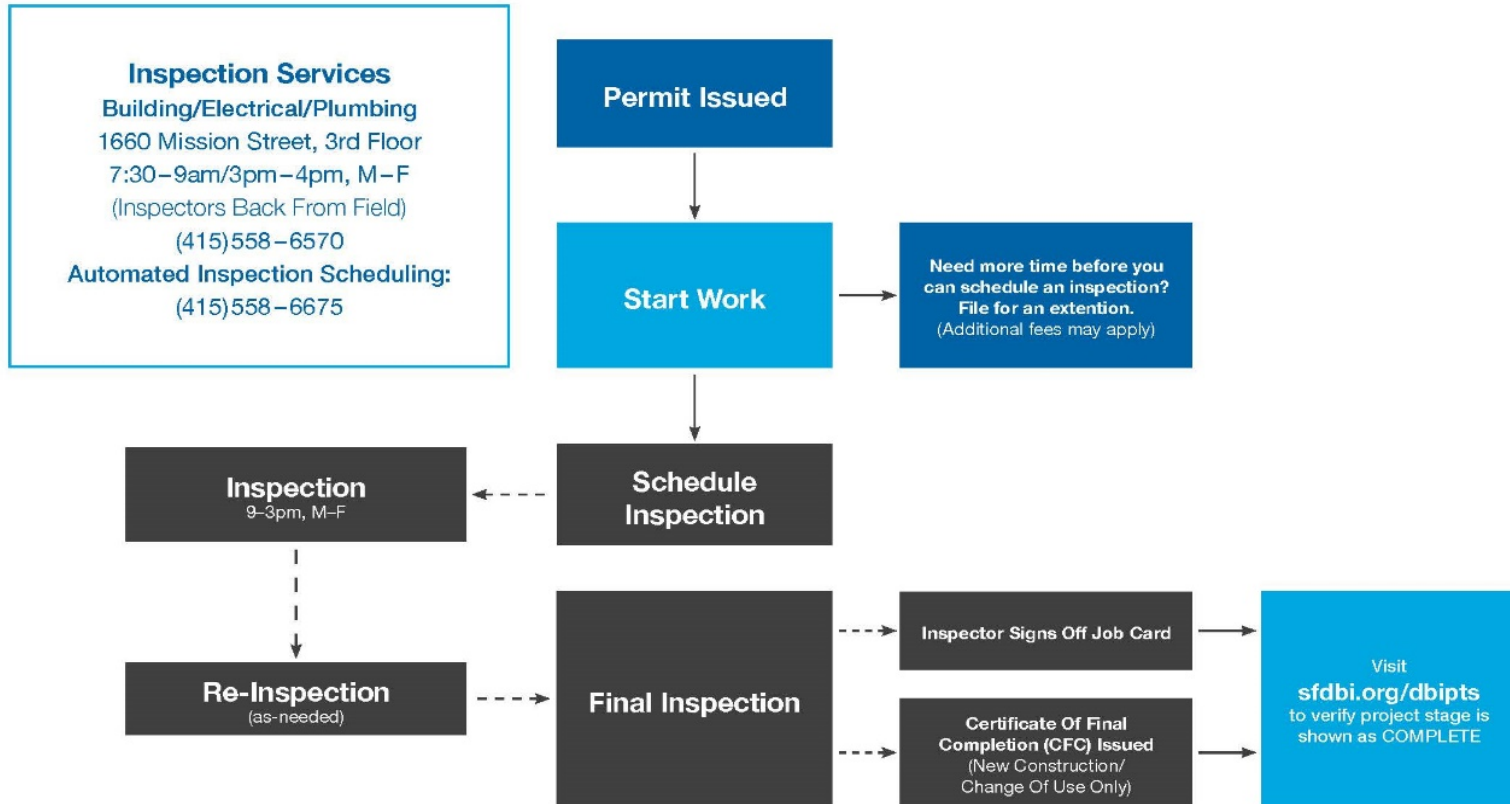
Inspection Services
Building/Electrical/Plumbing
1660 Mission Street, 3rd Floor
7:30–9am/3pm–4pm, M–F
(Inspectors Back From Field)
(415)558–6570
Automated Inspection Scheduling:
(415)558–6675

Permit Issued

Start Work

Need more time before you can schedule an inspection? File for an extention.
(Additional fees may apply)

Schedule Inspection

Inspection
9–3pm, M–F

Re-Inspection
(as-needed)

Final Inspection

Inspector Signs Off Job Card

Certificate Of Final Completion (CFC) Issued
(New Construction/ Change Of Use Only)

Visit
sfdbi.org/dbipts
to verify project stage is shown as COMPLETE